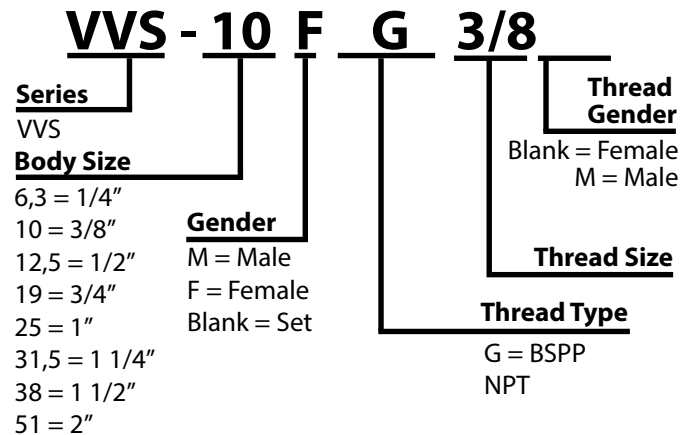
VVS - 10 F G 3/8

Series
VVS

Body Size
6,3 = 1/4″
10 = 3/8″
12,5 = 1/2″
19 = 3/4″
25 = 1″
31,5 = 1 1/4″
38 = 1 1/2″
51 = 2″

Gender
M = Male
F = Female
Blank = Set

Thread Type
G = BSPP
NPT

Thread Size

Thread Gender
Blank = Female
M = Male